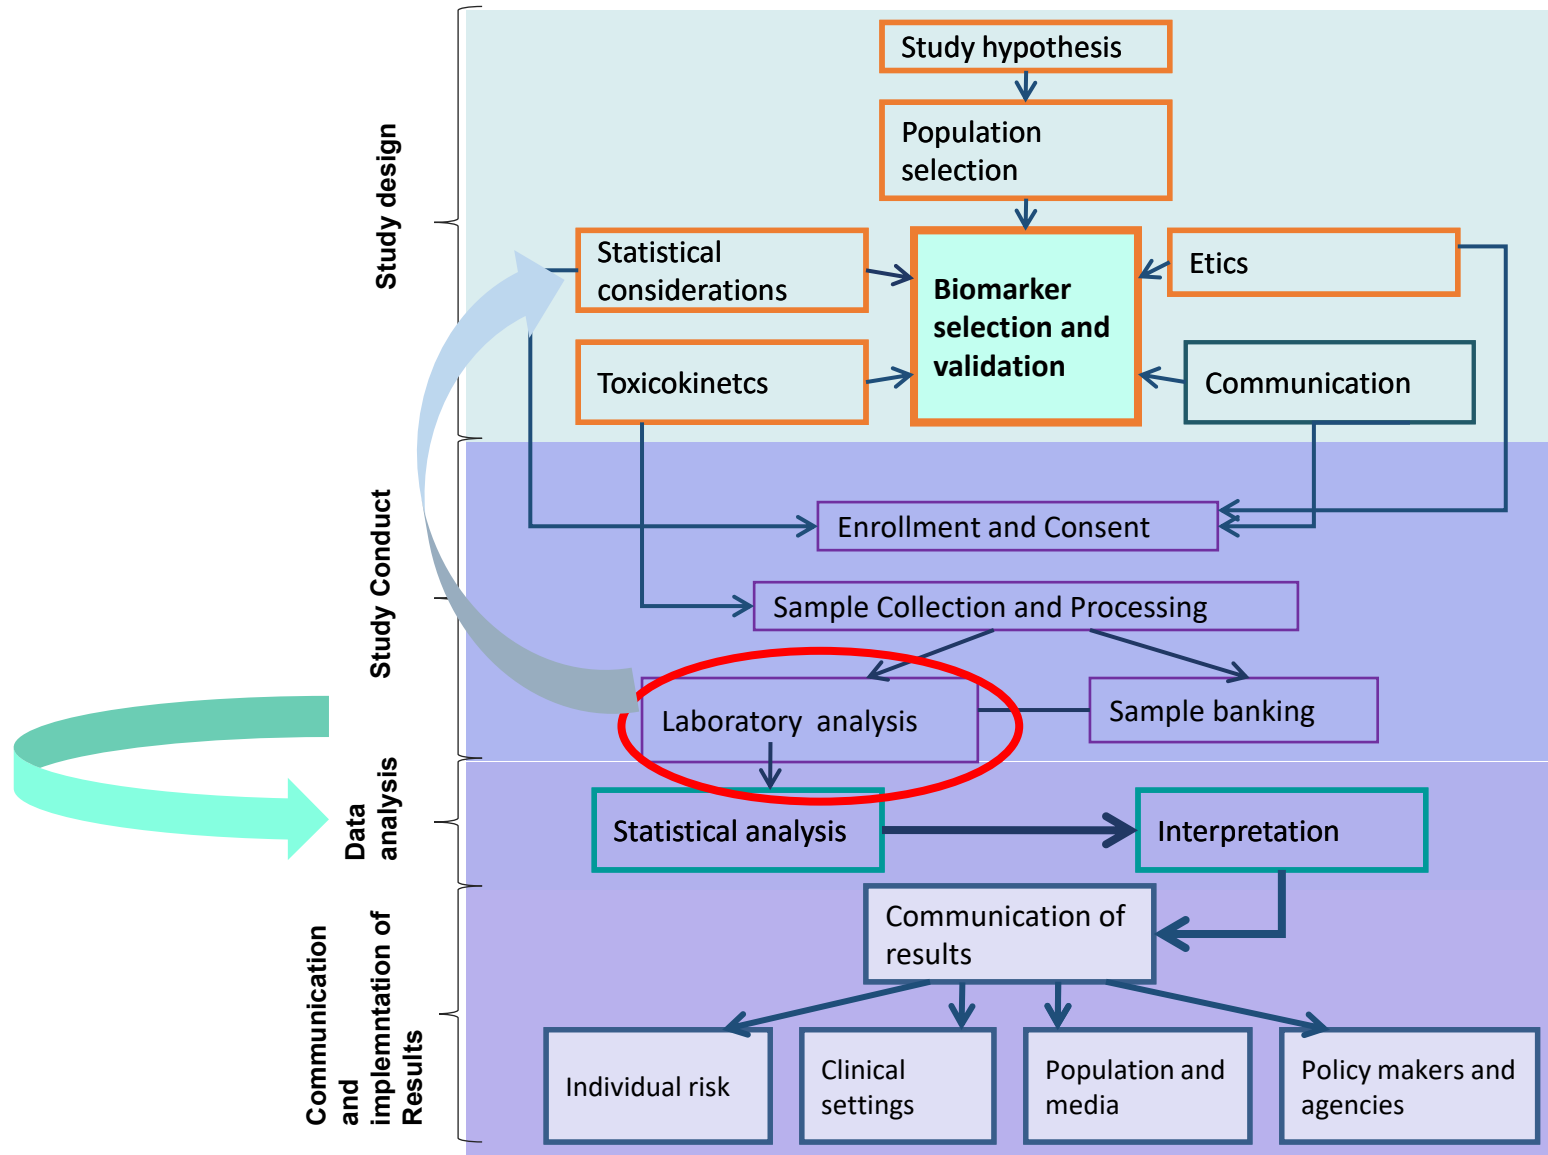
Study design

Study hypothesis

Population selection

Statistical considerations

Biomarker selection and validation

Etics

Toxicokinetcs

Communication

Study Conduct

Enrollment and Consent

Sample Collection and Processing

Laboratory analysis

Sample banking

Data analysis

Statistical analysis

Interpretation

Communication and implemntation of Results

Communication of results

Individual risk

Clinical settings

Population and media

Policy makers and agencies